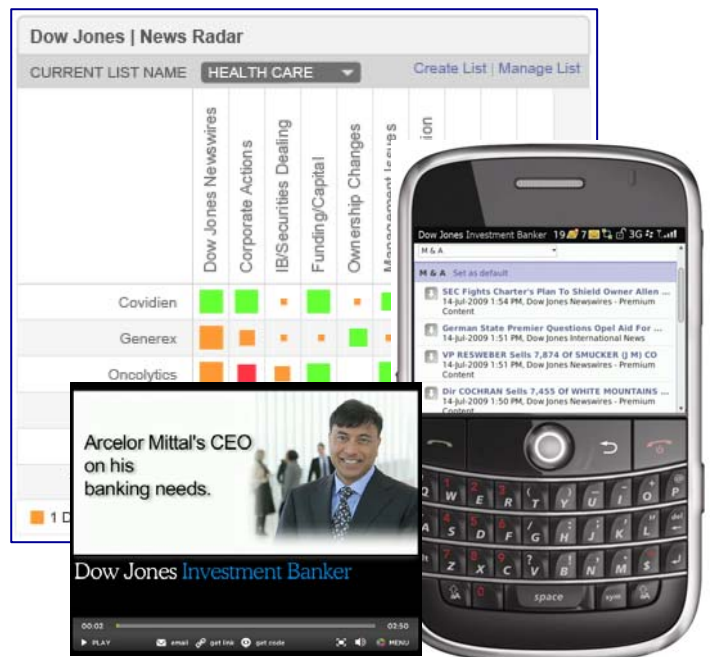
Dow Jones | News Radar

CURRENT LIST NAME HEALTH CARE

Create List | Manage List

Dow Jones Newswires
Corporate Actions
IB/Securities Dealing
Funding/Capital
Ownership Changes
Management Issues
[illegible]ion

Covidien
Generex
Oncolytics

1 D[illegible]

Dow Jones Investment Banker 19 7 3G

M & A

M & A Set as default

SEC Fights Charter's Plan To Shield Owner Allen ...
14-Jul-2009 1:54 PM, Dow Jones Newswires - Premium Content

German State Premier Questions Opel Aid For ...
14-Jul-2009 1:51 PM, Dow Jones International News

VP RESWEBER Sells 7,874 Of SMUCKER (J M) CO
14-Jul-2009 1:51 PM, Dow Jones Newswires - Premium Content

Dir COCHRAN Sells 7,455 Of WHITE MOUNTAINS ...
14-Jul-2009 1:50 PM, Dow Jones Newswires - Premium Content

Q W E R T Y U I O P
A S D F G H J K L
Z X C V B N M
space sym

Arcelor Mittal's CEO on his banking needs.

Dow Jones Investment Banker

00:03 02:50
PLAY email get link get code MENU